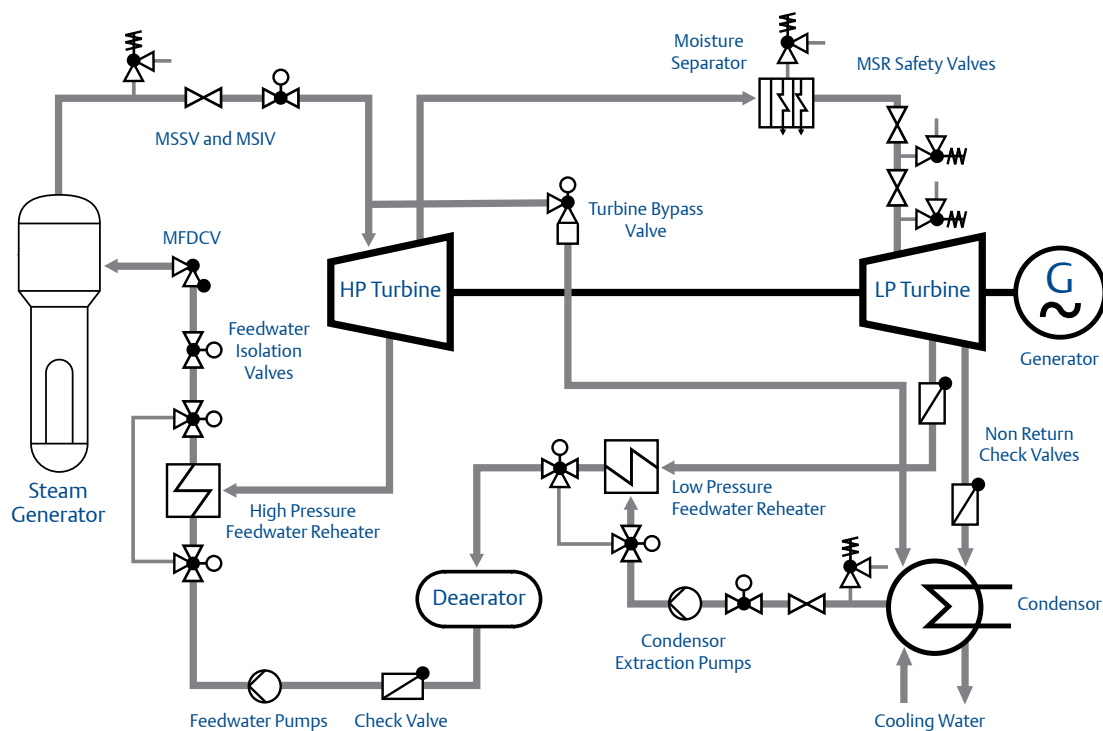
Moisture Separator

MSR Safety Valves

MSSV and MSIV

Turbine Bypass Valve

MFDCV

HP Turbine

LP Turbine

G

Generator

Feedwater Isolation Valves

Non Return Check Valves

Steam Generator

High Pressure Feedwater Reheater

Low Pressure Feedwater Reheater

Deaerator

Condensor

Condensor Extraction Pumps

Feedwater Pumps

Check Valve

Cooling Water